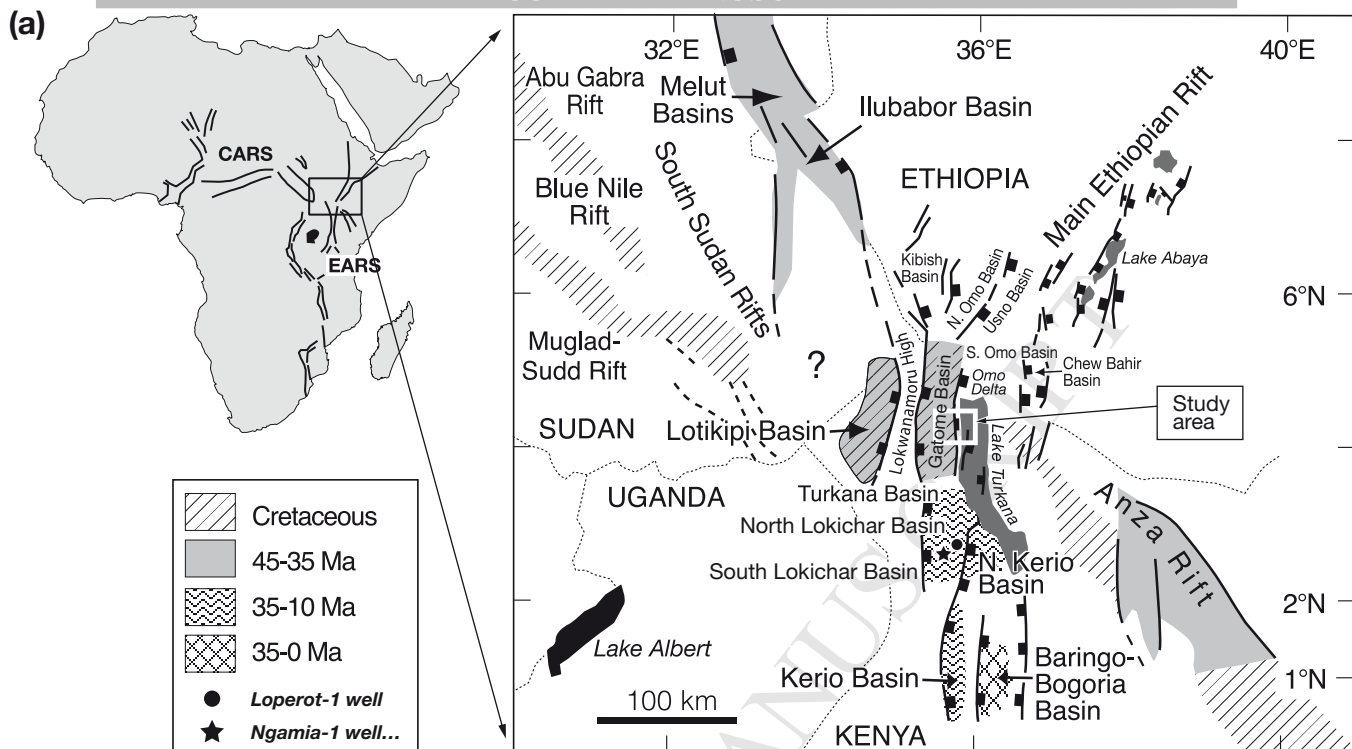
(a)

CARS
EARS

32°E
36°E
40°E
Abu Gabra Rift
Melut Basins
Ilubabor Basin
Main Ethiopian Rift
ETHIOPIA
Blue Nile Rift
South Sudan Rifts
Kibish Basin
N. Omo Basin
Usno Basin
Lake Abaya
6°N
Muglad-Sudd Rift
?
Lokwanamoru High
S. Omo Basin
Chew Bahir Basin
Gatome Basin
Omo Delta
SUDAN
Lotikipi Basin
Study area
Lake Turkana
UGANDA
Turkana Basin
Anza Rift
North Lokichar Basin
South Lokichar Basin
N. Kerio Basin
2°N
Lake Albert
Baringo-Bogoria Basin
Kerio Basin
1°N
100 km
KENYA

Cretaceous
45-35 Ma
35-10 Ma
35-0 Ma
Loperot-1 well
Ngamia-1 well...